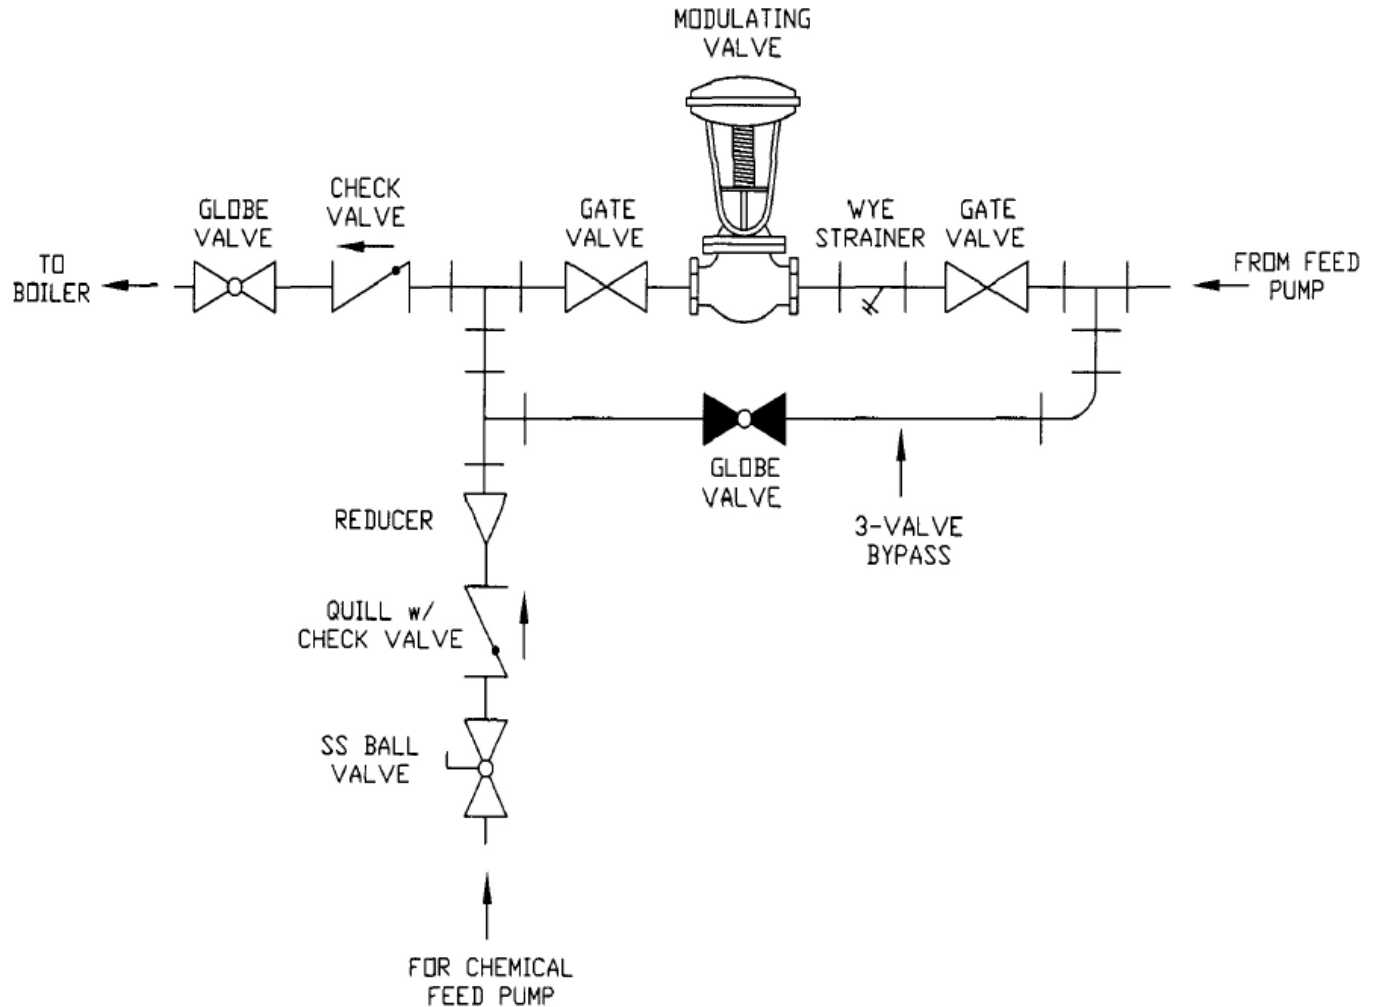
MODULATING VALVE

GLOBE VALVE

CHECK VALVE

GATE VALVE

WYE STRAINER

GATE VALVE

TO BOILER

FROM FEED PUMP

GLOBE VALVE

3-VALVE BYPASS

REDUCER

QUILL w/ CHECK VALVE

SS BALL VALVE

FOR CHEMICAL FEED PUMP